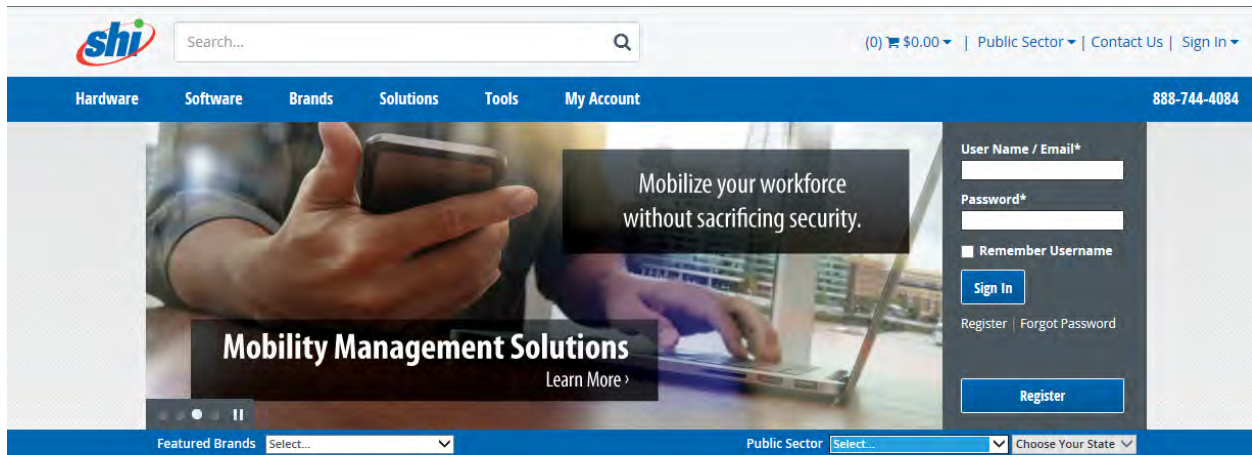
shi

Search...

(0) $0.00 | Public Sector | Contact Us | Sign In

Hardware Software Brands Solutions Tools My Account 888-744-4084

Mobilize your workforce without sacrificing security.

Mobility Management Solutions
Learn More ›

User Name / Email*

Password*

Remember Username

Sign In

Register | Forgot Password

Register

Featured Brands Select...

Public Sector Select... Choose Your State